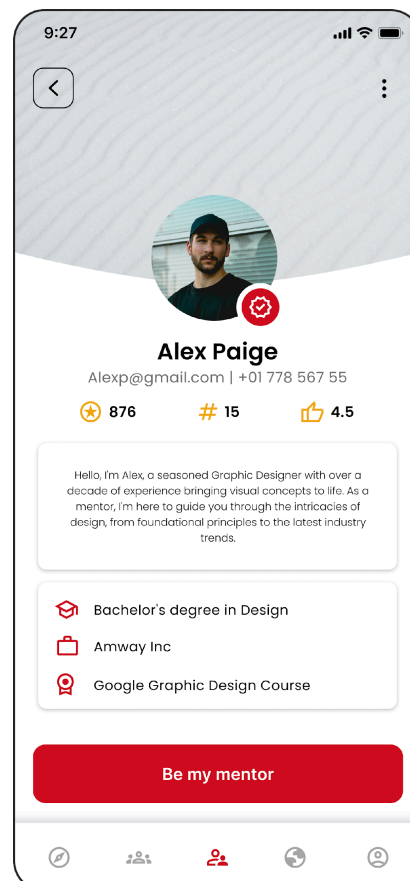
9:27

Alex Paige

Alexp@gmail.com | +01 778 567 55

876

# 15

4.5

Hello, I'm Alex, a seasoned Graphic Designer with over a decade of experience bringing visual concepts to life. As a mentor, I'm here to guide you through the intricacies of design, from foundational principles to the latest industry trends.

Bachelor's degree in Design

Amway Inc

Google Graphic Design Course

Be my mentor